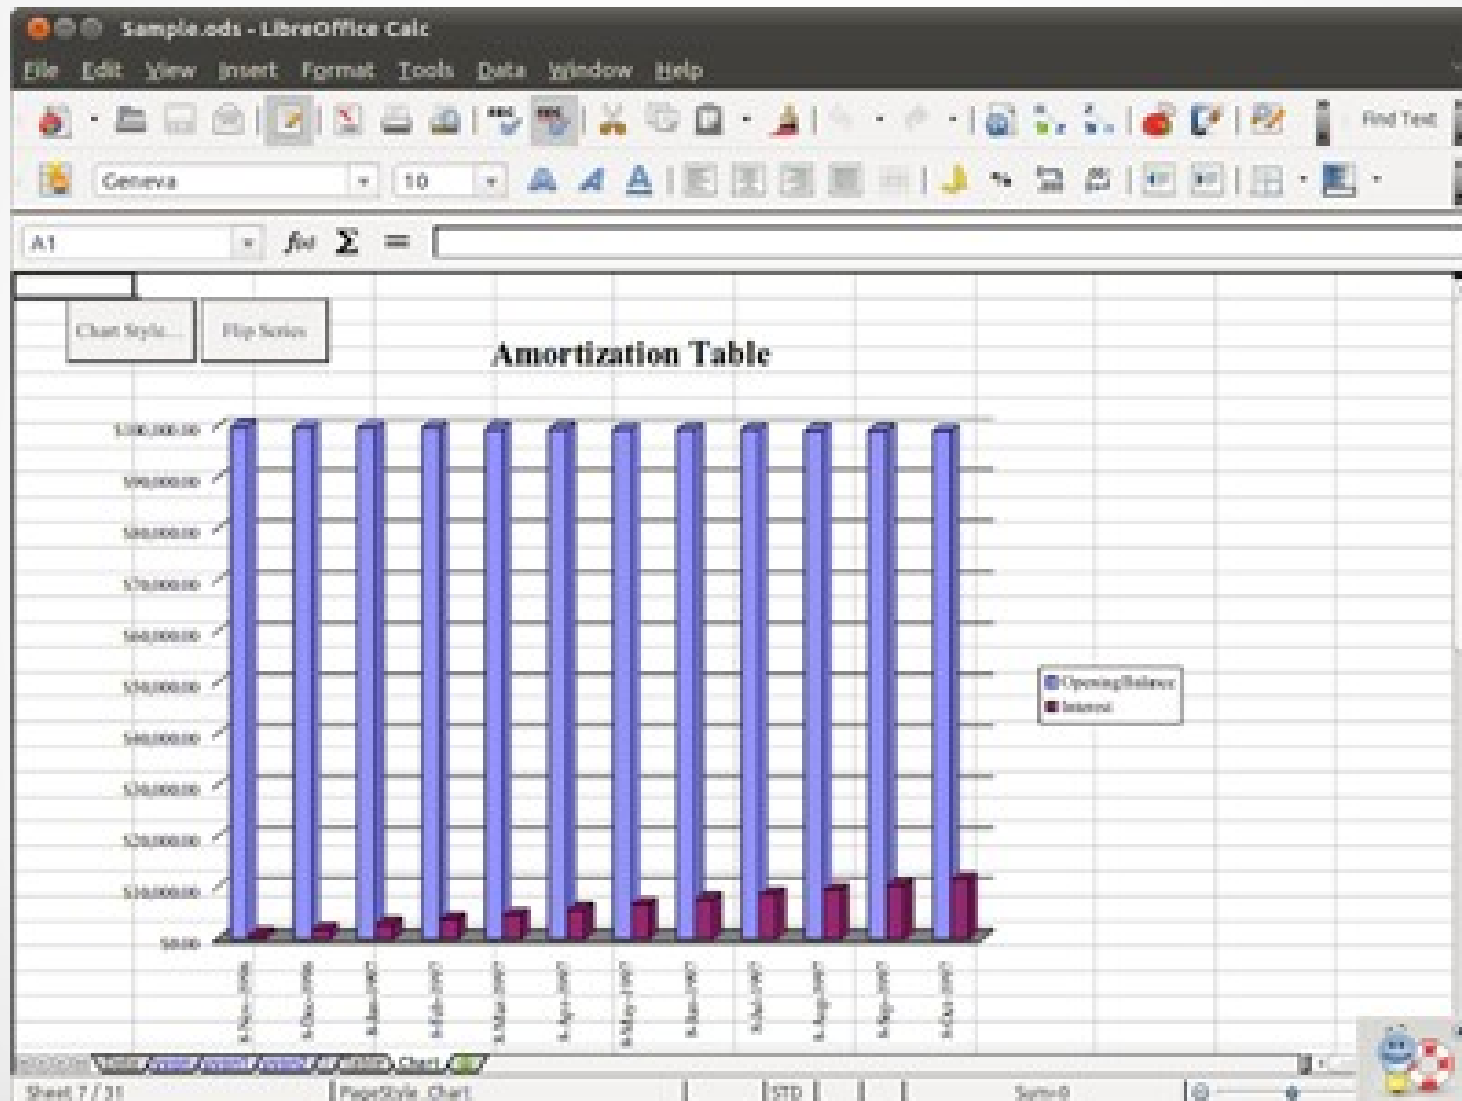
Sample.ods - LibreOffice Calc

File Edit View Insert Format Tools Data Window Help

Find Text

Geneva 10

A1

Chart Style... Flip Series

Amortization Table

$100,000.00
$90,000.00
$80,000.00
$70,000.00
$60,000.00
$50,000.00
$40,000.00
$30,000.00
$20,000.00
$10,000.00
$0.00

6-Nov-2006
6-Dec-2006
6-Jan-2007
6-Feb-2007
6-Mar-2007
6-Apr-2007
6-May-2007
6-Jun-2007
6-Jul-2007
6-Aug-2007
6-Sep-2007
6-Oct-2007

Opening Balance
Interest

Chart

Sheet 7 / 31 PageStyle_Chart STD Sum=0